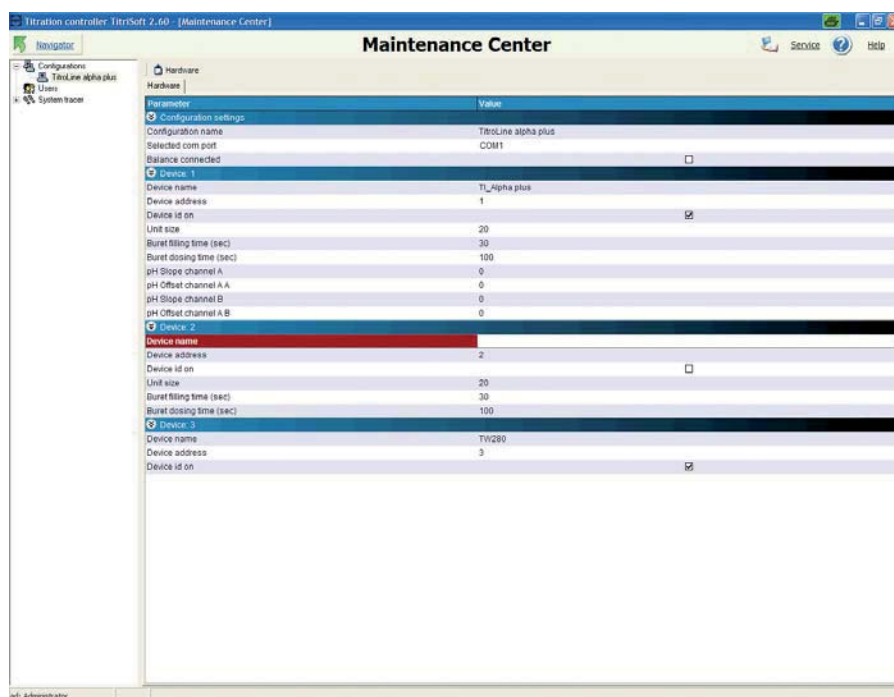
Titration controller TitriSoft 2.60 - [Maintenance Center]

Navigator

Maintenance Center

Service Help

Configurations
TitroLine alpha plus
Users
System tracer

Hardware

Hardware

| Parameter | Value |
|---|---|
| Configuration settings | |
| Configuration name | TitroLine alpha plus |
| Selected com port | COM1 |
| Balance connected | ☐ |
| Device: 1 | |
| Device name | TL_Alpha plus |
| Device address | 1 |
| Device id on | ☑ |
| Unit size | 20 |
| Buret filling time (sec) | 30 |
| Buret dosing time (sec) | 100 |
| pH Slope channel A | 0 |
| pH Offset channel A A | 0 |
| pH Slope channel B | 0 |
| pH Offset channel A B | 0 |
| Device: 2 | |
| Device name | |
| Device address | 2 |
| Device id on | ☐ |
| Unit size | 20 |
| Buret filling time (sec) | 30 |
| Buret dosing time (sec) | 100 |
| Device: 3 | |
| Device name | TW280 |
| Device address | 3 |
| Device id on | ☑ |

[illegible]: Administrator